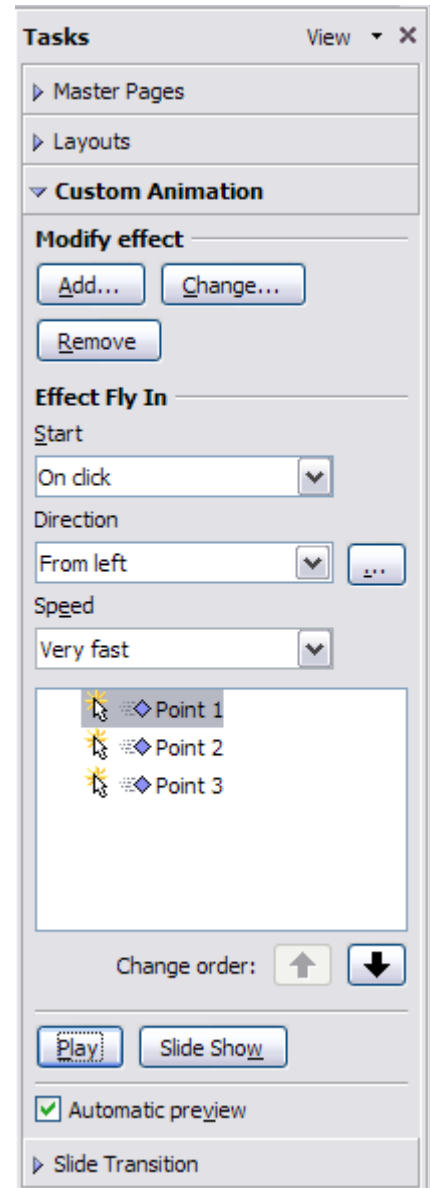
Tasks View ▾ ✕

Master Pages

Layouts

Custom Animation

Modify effect

Add... Change...

Remove

Effect Fly In

Start

On click

Direction

From left ...

Speed

Very fast

Point 1

Point 2

Point 3

Change order:

Play Slide Show

Automatic preview

Slide Transition